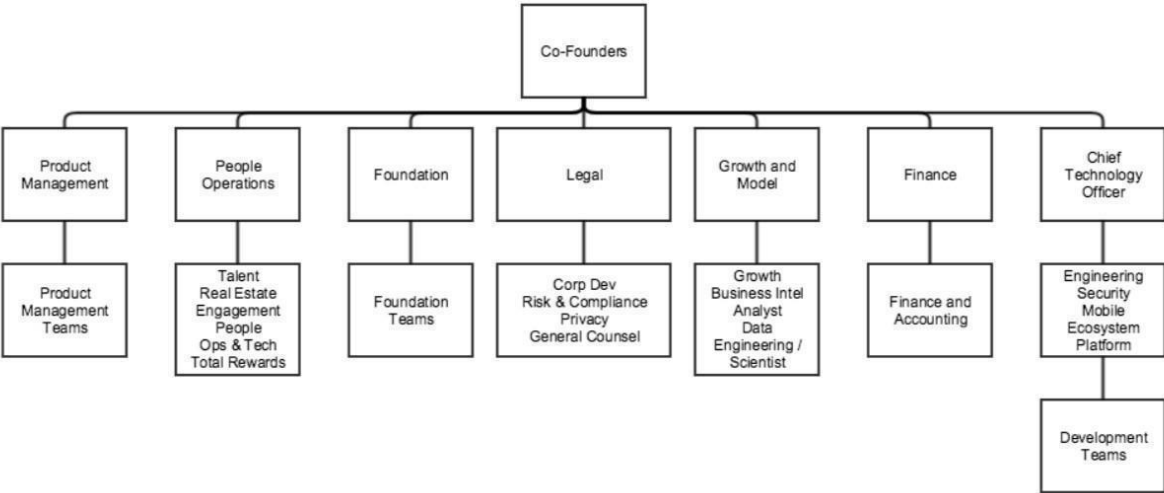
Co-Founders

Product Management

Product Management Teams

People Operations

Talent
Real Estate
Engagement
People
Ops & Tech
Total Rewards

Foundation

Foundation Teams

Legal

Corp Dev
Risk & Compliance
Privacy
General Counsel

Growth and Model

Growth
Business Intel
Analyst
Data
Engineering /
Scientist

Finance

Finance and Accounting

Chief Technology Officer

Engineering
Security
Mobile
Ecosystem
Platform

Development Teams